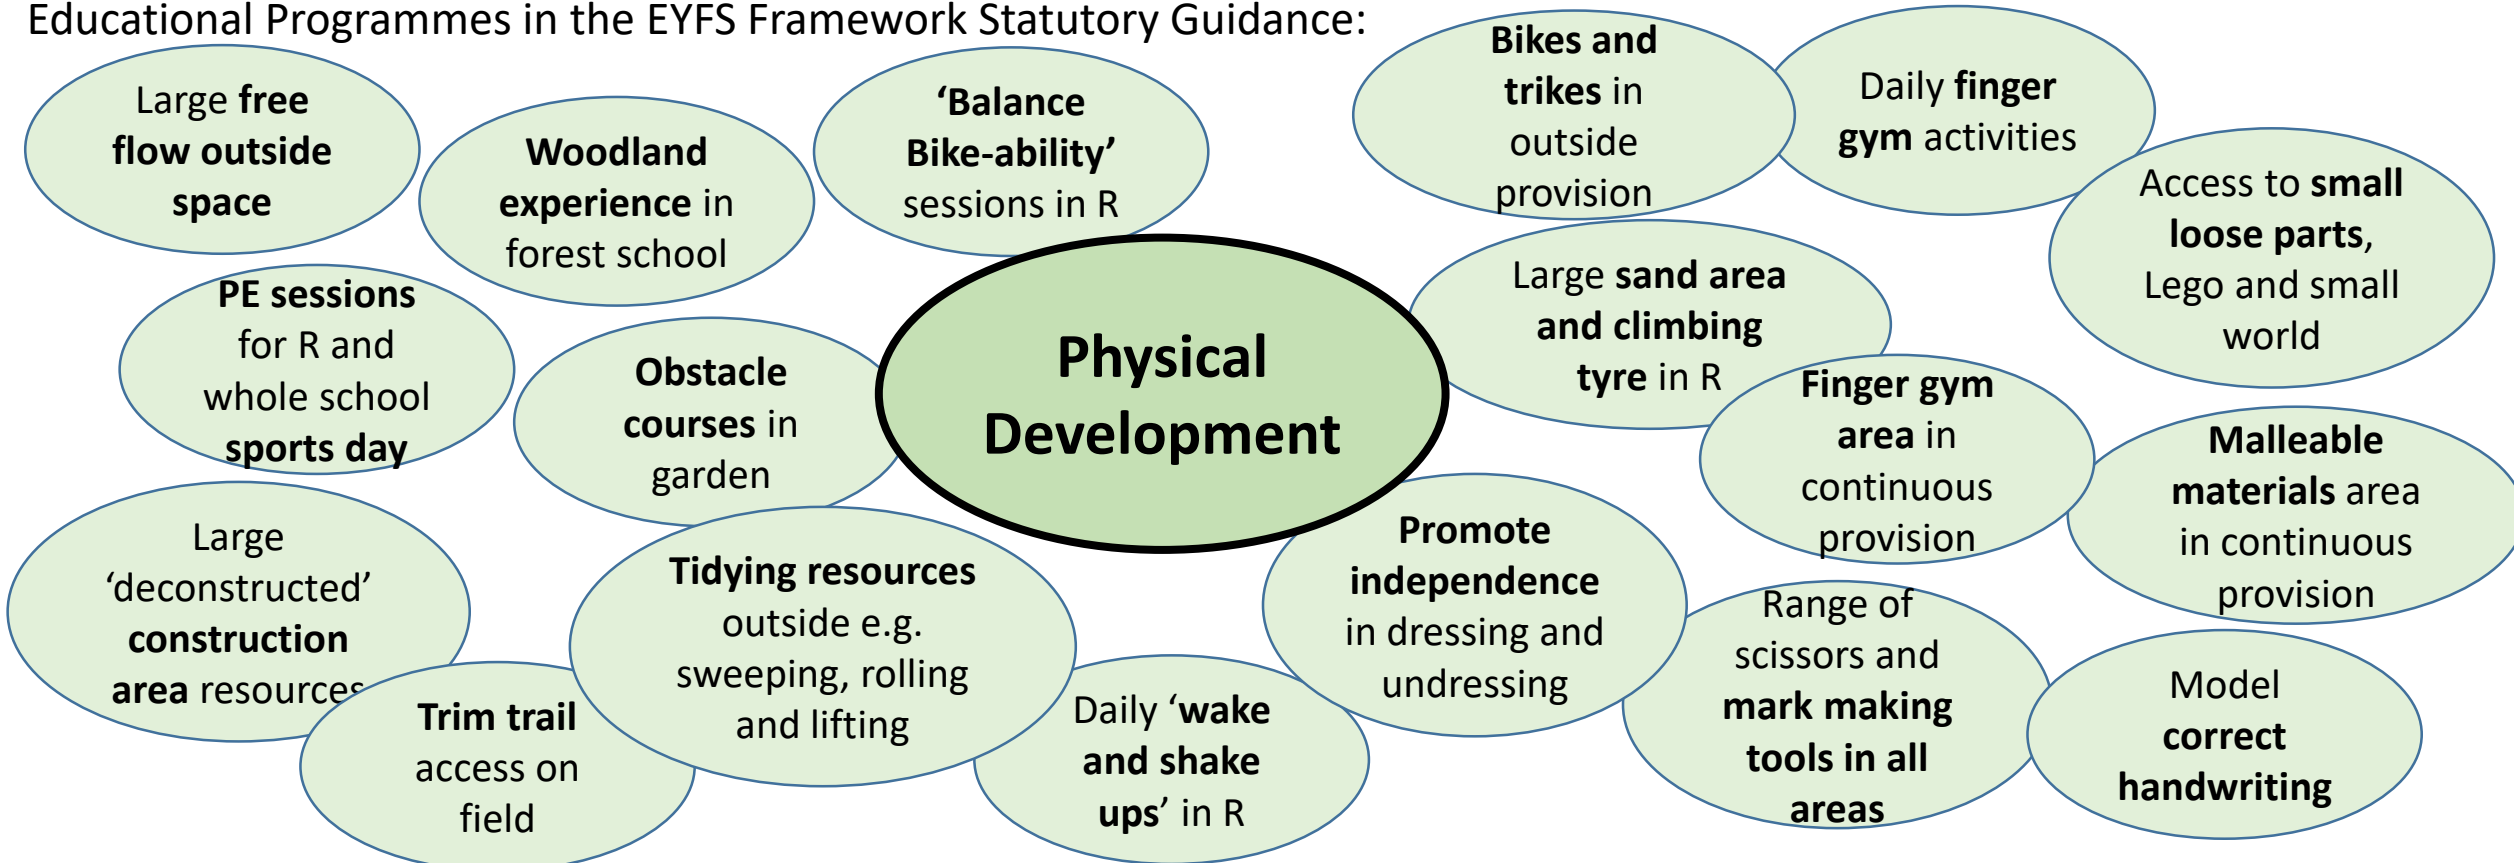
Educational Programmes in the EYFS Framework Statutory Guidance:

Physical Development

Large free flow outside space

Woodland experience in forest school

'Balance Bike-ability' sessions in R

Bikes and trikes in outside provision

Daily finger gym activities

Access to small loose parts, Lego and small world

PE sessions for R and whole school sports day

Obstacle courses in garden

Large sand area and climbing tyre in R

Finger gym area in continuous provision

Malleable materials area in continuous provision

Large 'deconstructed' construction area resources

Tidying resources outside e.g. sweeping, rolling and lifting

Promote independence in dressing and undressing

Trim trail access on field

Daily 'wake and shake ups' in R

Range of scissors and mark making tools in all areas

Model correct handwriting